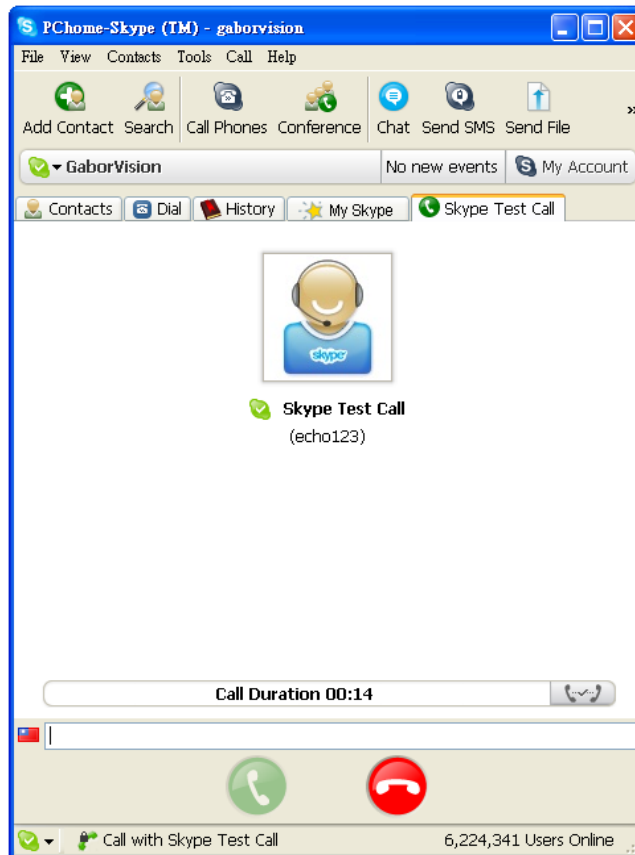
PChome-Skype (TM) - gaborvision

File View Contacts Tools Call Help

Add Contact Search Call Phones Conference Chat Send SMS Send File »

GaborVision No new events My Account

Contacts Dial History My Skype Skype Test Call

skype

Skype Test Call
(echo123)

Call Duration 00:14

Call with Skype Test Call 6,224,341 Users Online